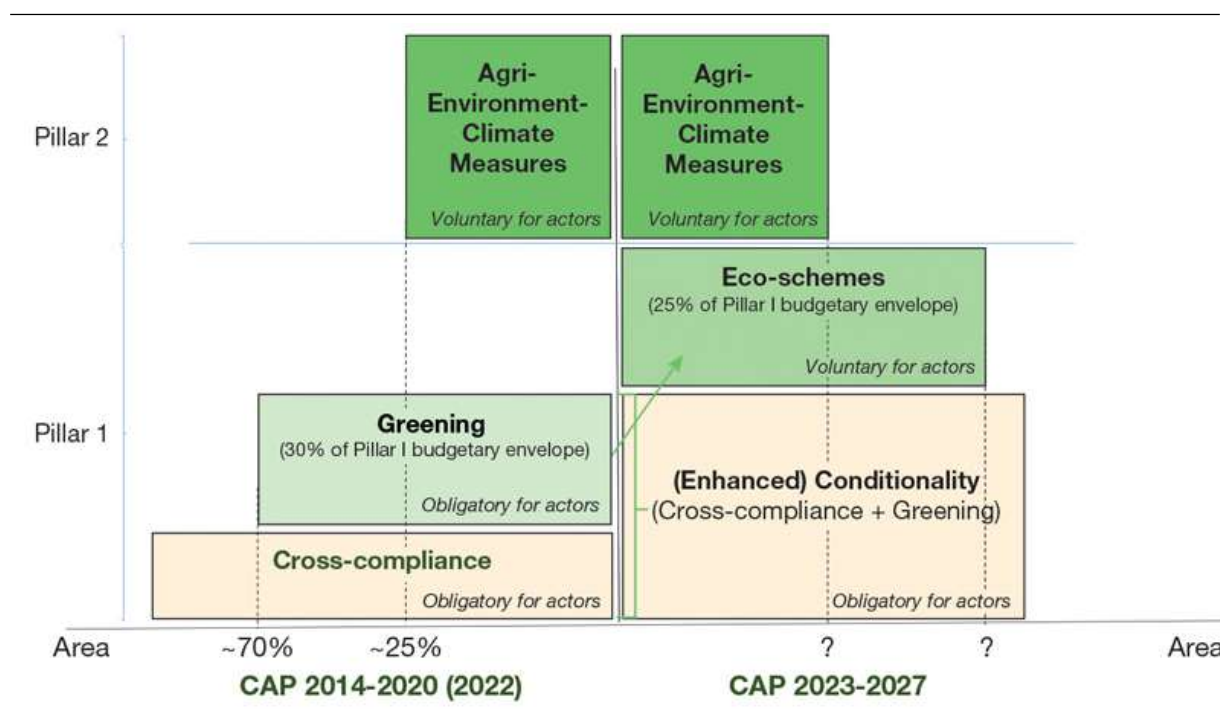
Pillar 2

Agri-Environment-Climate Measures
Voluntary for actors

Agri-Environment-Climate Measures
Voluntary for actors

Eco-schemes
(25% of Pillar I budgetary envelope)
Voluntary for actors

Pillar 1

Greening
(30% of Pillar I budgetary envelope)
Obligatory for actors

(Enhanced) Conditionality
(Cross-compliance + Greening)
Obligatory for actors

Cross-compliance
Obligatory for actors

Area ~70% ~25% ? ? Area

CAP 2014-2020 (2022)

CAP 2023-2027